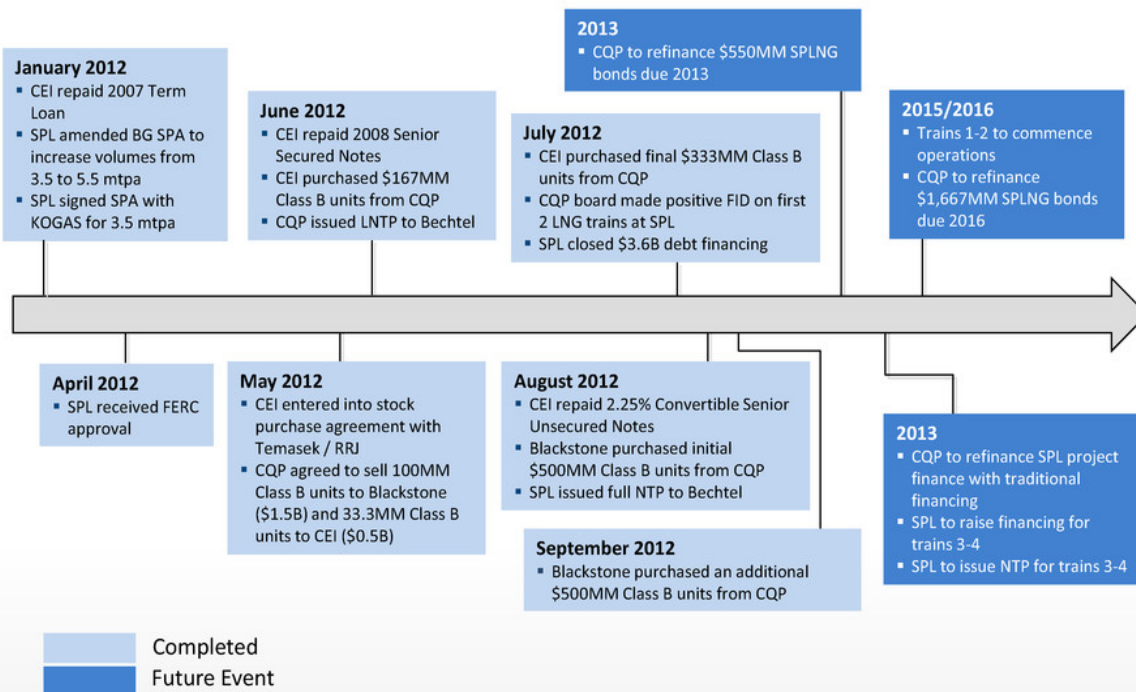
2013
▪ CQP to refinance $550MM SPLNG bonds due 2013

January 2012
▪ CEI repaid 2007 Term Loan
▪ SPL amended BG SPA to increase volumes from 3.5 to 5.5 mtpa
▪ SPL signed SPA with KOGAS for 3.5 mtpa

June 2012
▪ CEI repaid 2008 Senior Secured Notes
▪ CEI purchased $167MM Class B units from CQP
▪ CQP issued LNTP to Bechtel

July 2012
▪ CEI purchased final $333MM Class B units from CQP
▪ CQP board made positive FID on first 2 LNG trains at SPL
▪ SPL closed $3.6B debt financing

2015/2016
▪ Trains 1-2 to commence operations
▪ CQP to refinance $1,667MM SPLNG bonds due 2016

April 2012
▪ SPL received FERC approval

May 2012
▪ CEI entered into stock purchase agreement with Temasek / RRJ
▪ CQP agreed to sell 100MM Class B units to Blackstone ($1.5B) and 33.3MM Class B units to CEI ($0.5B)

August 2012
▪ CEI repaid 2.25% Convertible Senior Unsecured Notes
▪ Blackstone purchased initial $500MM Class B units from CQP
▪ SPL issued full NTP to Bechtel

September 2012
▪ Blackstone purchased an additional $500MM Class B units from CQP

2013
▪ CQP to refinance SPL project finance with traditional financing
▪ SPL to raise financing for trains 3-4
▪ SPL to issue NTP for trains 3-4

Completed
Future Event